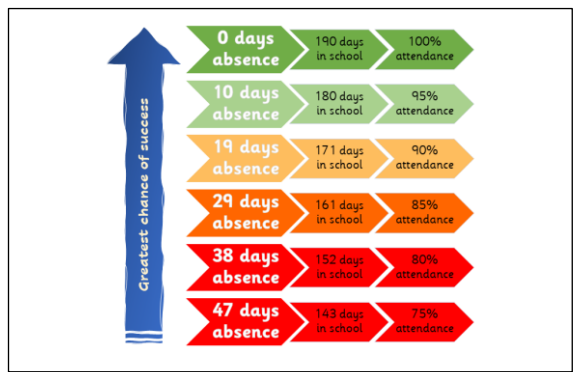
Greatest chance of success

0 days absence
190 days in school
100% attendance

10 days absence
180 days in school
95% attendance

19 days absence
171 days in school
90% attendance

29 days absence
161 days in school
85% attendance

38 days absence
152 days in school
80% attendance

47 days absence
143 days in school
75% attendance